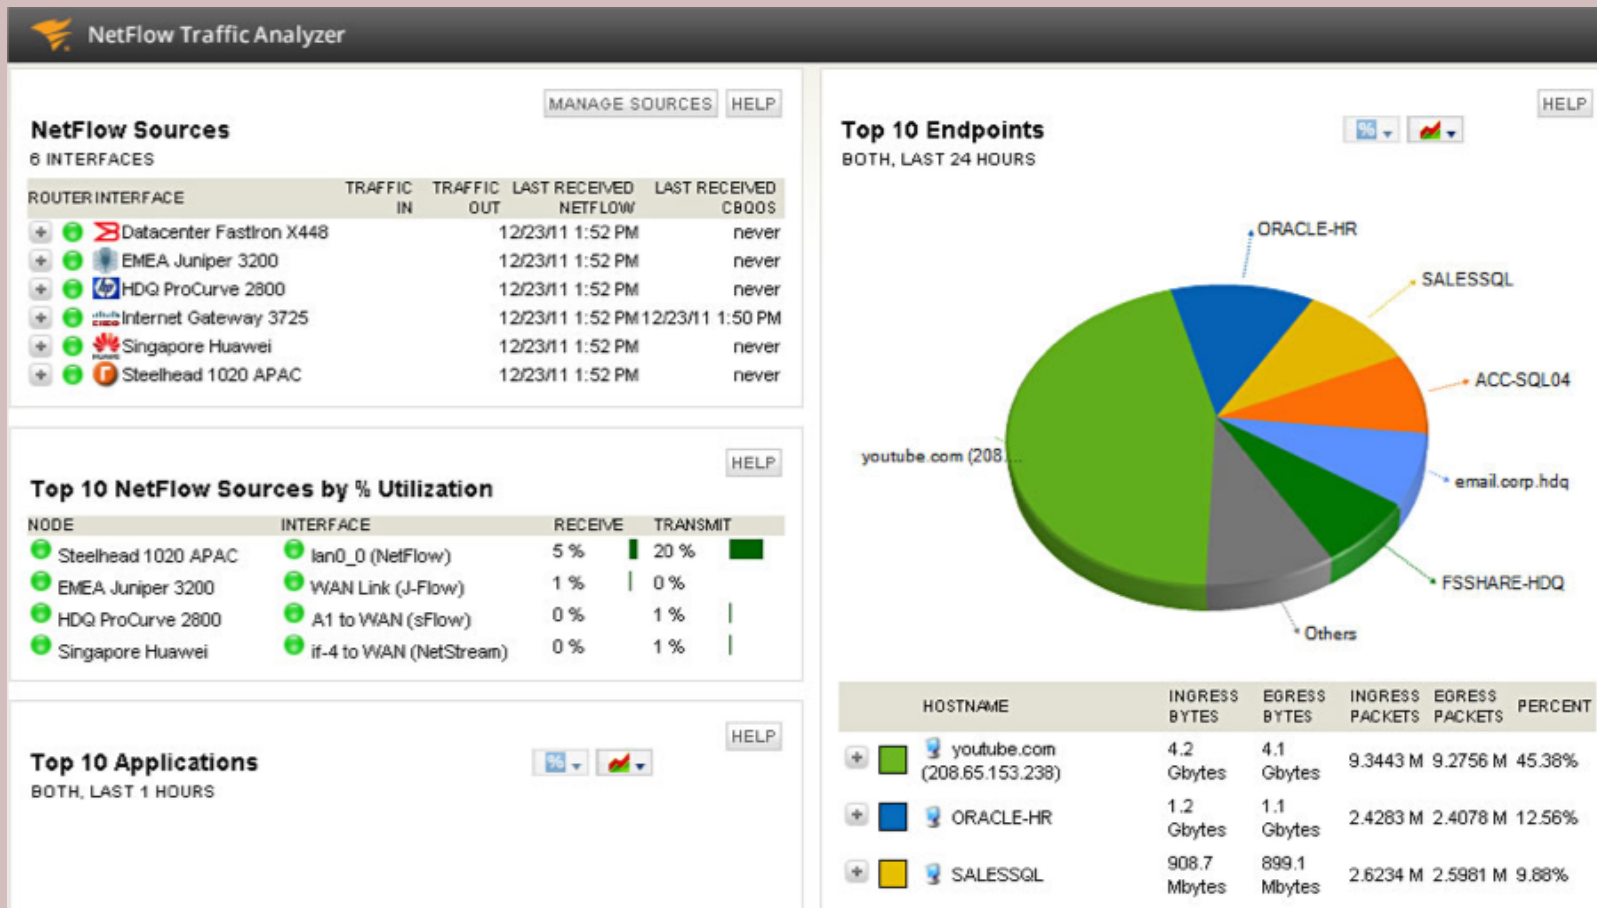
NetFlow Traffic Analyzer

MANAGE SOURCES HELP

NetFlow Sources
6 INTERFACES

| ROUTER INTERFACE | TRAFFIC IN | TRAFFIC OUT | LAST RECEIVED NETFLOW | LAST RECEIVED CBQOS |
|---|---|---|---|---|
| Datacenter FastIron X448 | | | 12/23/11 1:52 PM | never |
| EMEA Juniper 3200 | | | 12/23/11 1:52 PM | never |
| HDQ ProCurve 2800 | | | 12/23/11 1:52 PM | never |
| Internet Gateway 3725 | | | 12/23/11 1:52 PM | 12/23/11 1:50 PM |
| Singapore Huawei | | | 12/23/11 1:52 PM | never |
| Steelhead 1020 APAC | | | 12/23/11 1:52 PM | never |

HELP

Top 10 NetFlow Sources by % Utilization

| NODE | INTERFACE | RECEIVE | TRANSMIT |
|---|---|---|---|
| Steelhead 1020 APAC | lan0_0 (NetFlow) | 5 % | 20 % |
| EMEA Juniper 3200 | WAN Link (J-Flow) | 1 % | 0 % |
| HDQ ProCurve 2800 | A1 to WAN (sFlow) | 0 % | 1 % |
| Singapore Huawei | if-4 to WAN (NetStream) | 0 % | 1 % |

HELP

Top 10 Applications
BOTH, LAST 1 HOURS

HELP

Top 10 Endpoints
BOTH, LAST 24 HOURS

ORACLE-HR
SALESSQL
ACC-SQL04
youtube.com (208...
email.corp.hdq
FSSHARE-HDQ
Others

| | HOSTNAME | INGRESS BYTES | EGRESS BYTES | INGRESS PACKETS | EGRESS PACKETS | PERCENT |
|---|---|---|---|---|---|---|
| | youtube.com (208.65.153.238) | 4.2 Gbytes | 4.1 Gbytes | 9.3443 M | 9.2756 M | 45.38% |
| | ORACLE-HR | 1.2 Gbytes | 1.1 Gbytes | 2.4283 M | 2.4078 M | 12.56% |
| | SALESSQL | 908.7 Mbytes | 899.1 Mbytes | 2.6234 M | 2.5981 M | 9.88% |